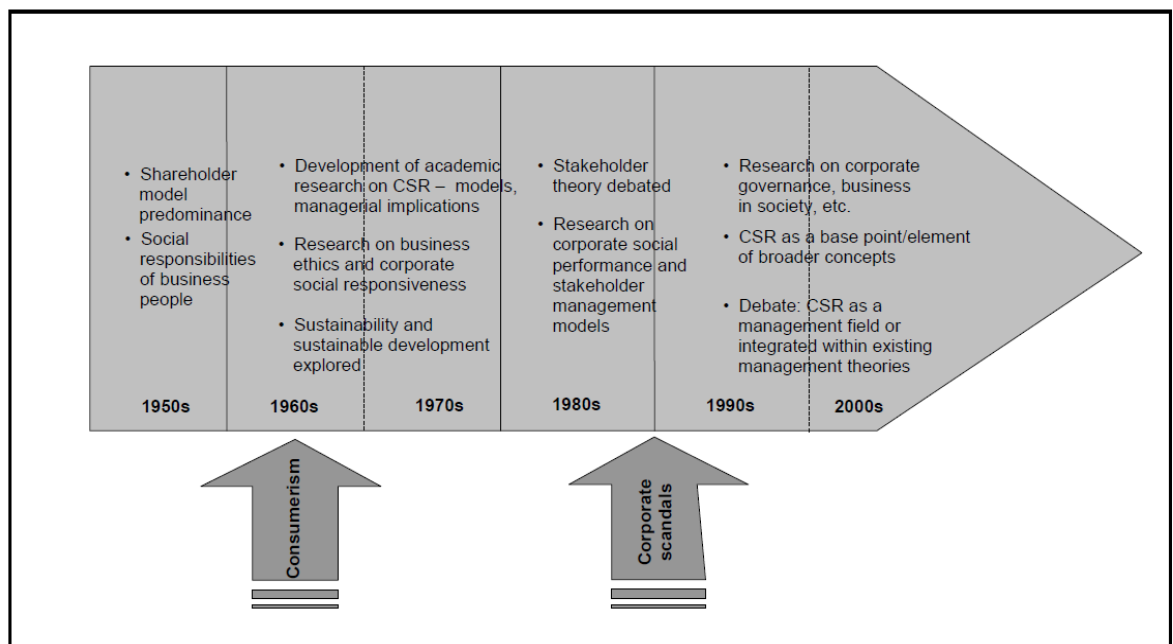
• Shareholder model predominance
• Social responsibilities of business people

• Development of academic research on CSR – models, managerial implications
• Research on business ethics and corporate social responsiveness
• Sustainability and sustainable development explored

• Stakeholder theory debated
• Research on corporate social performance and stakeholder management models

• Research on corporate governance, business in society, etc.
• CSR as a base point/element of broader concepts
• Debate: CSR as a management field or integrated within existing management theories

1950s
1960s
1970s
1980s
1990s
2000s

Consumerism

Corporate scandals